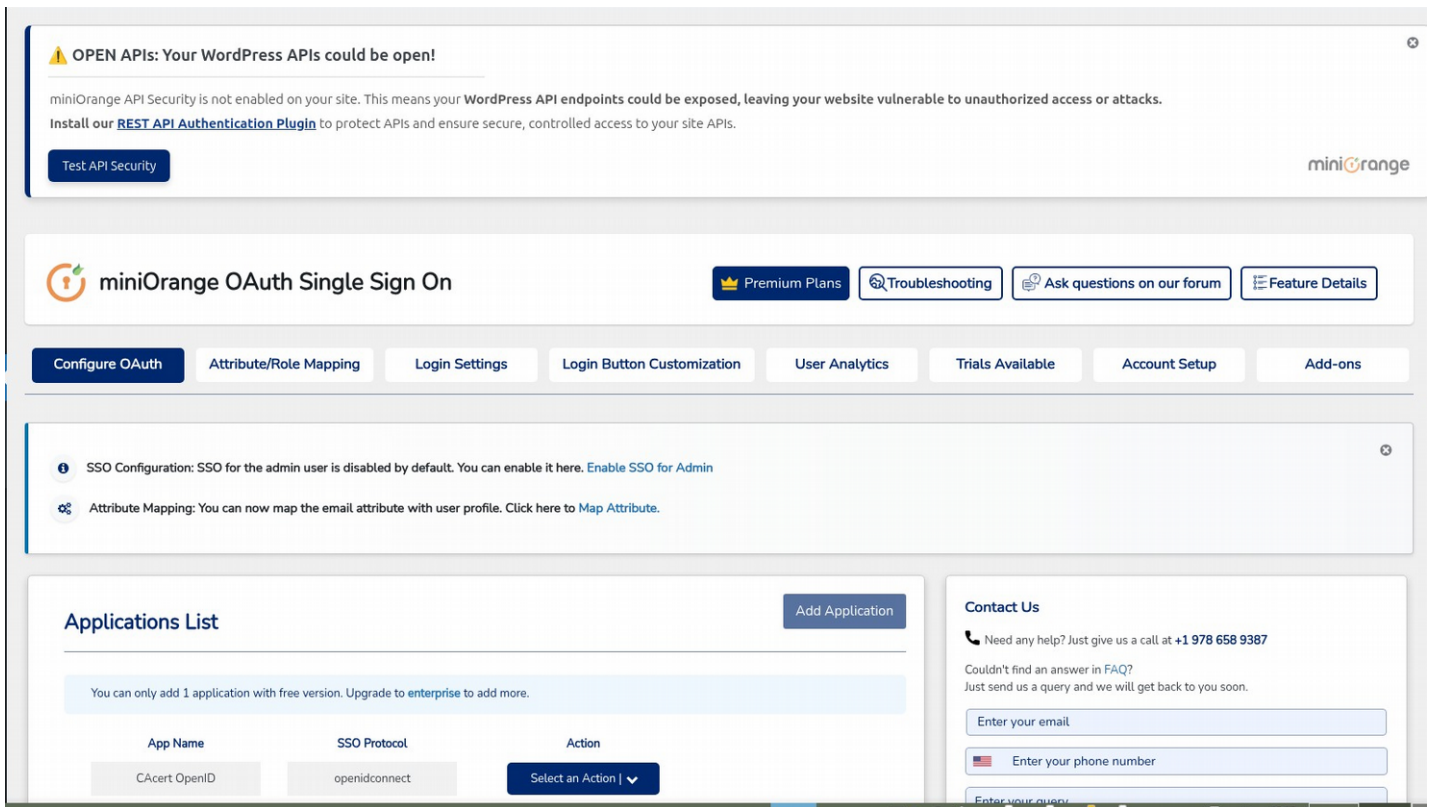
OPEN APIs: Your WordPress APIs could be open!

miniOrange API Security is not enabled on your site. This means your WordPress API endpoints could be exposed, leaving your website vulnerable to unauthorized access or attacks.
Install our REST API Authentication Plugin to protect APIs and ensure secure, controlled access to your site APIs.

Test API Security

miniOrange

miniOrange OAuth Single Sign On

Premium Plans | Troubleshooting | Ask questions on our forum | Feature Details

Configure OAuth | Attribute/Role Mapping | Login Settings | Login Button Customization | User Analytics | Trials Available | Account Setup | Add-ons

SSO Configuration: SSO for the admin user is disabled by default. You can enable it here. Enable SSO for Admin

Attribute Mapping: You can now map the email attribute with user profile. Click here to Map Attribute.

Applications List

Add Application

You can only add 1 application with free version. Upgrade to enterprise to add more.

| App Name | SSO Protocol | Action |
|---|---|---|
| CAcert OpenID | openidconnect | Select an Action \| |

Contact Us

Need any help? Just give us a call at +1 978 658 9387

Couldn't find an answer in FAQ?
Just send us a query and we will get back to you soon.

Enter your email

Enter your phone number

Enter your query